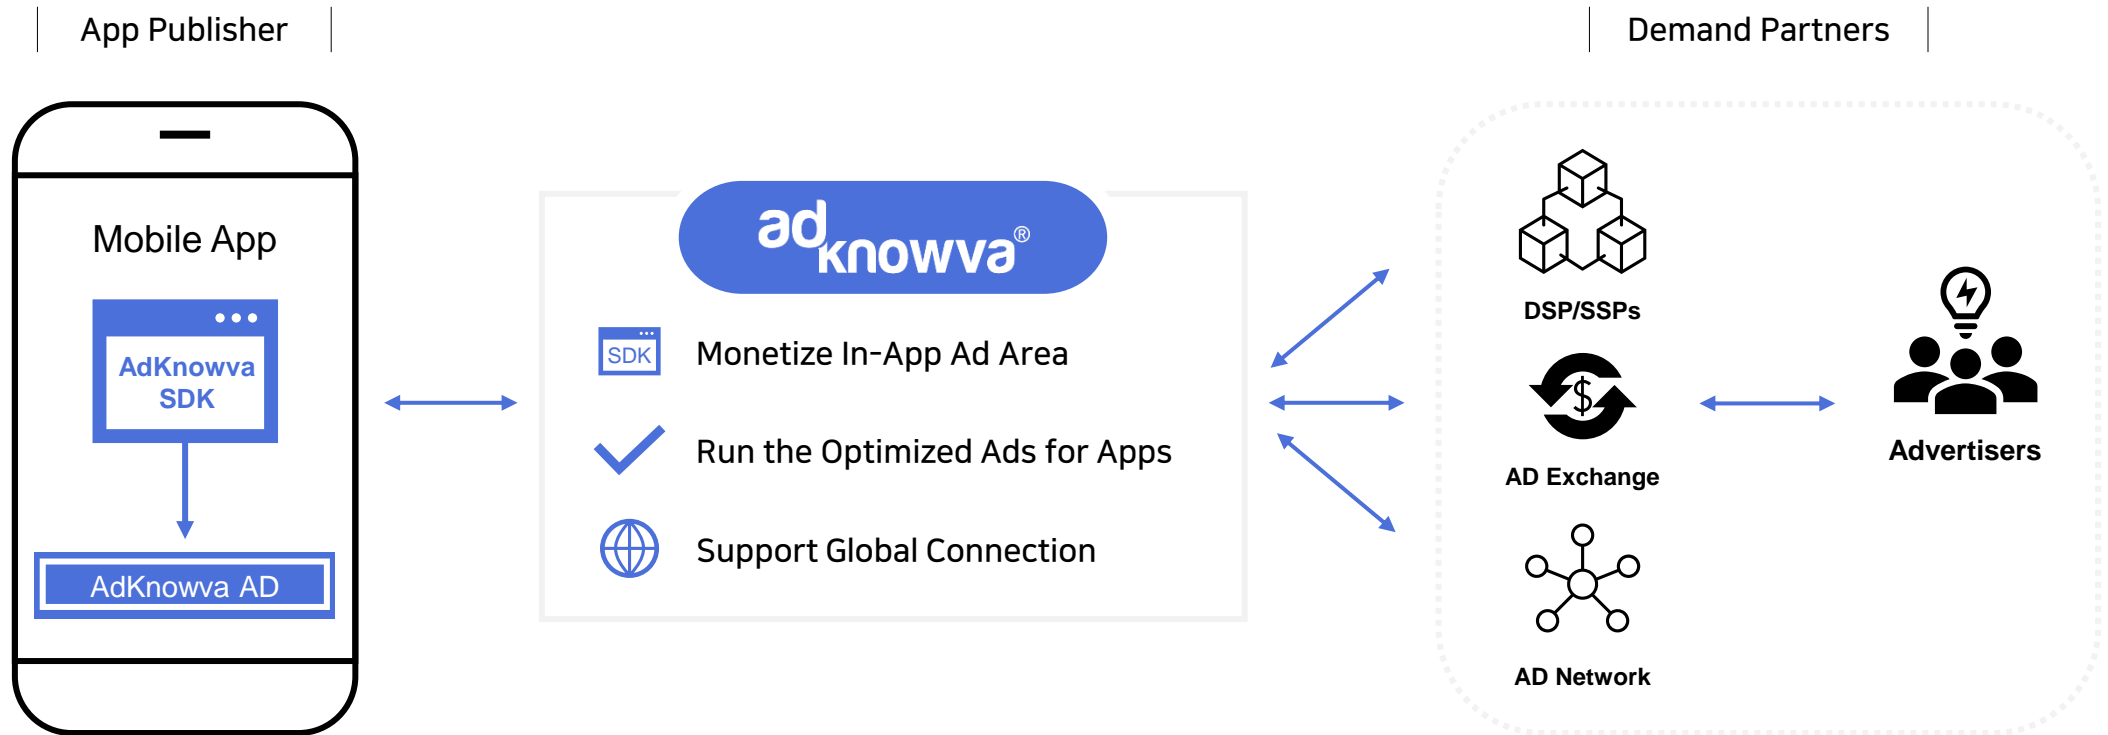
App Publisher

Demand Partners

Mobile App

AdKnowva SDK

AdKnowva AD

adknowva®

SDK

Monetize In-App Ad Area

Run the Optimized Ads for Apps

Support Global Connection

DSP/SSPs

$

AD Exchange

AD Network

Advertisers